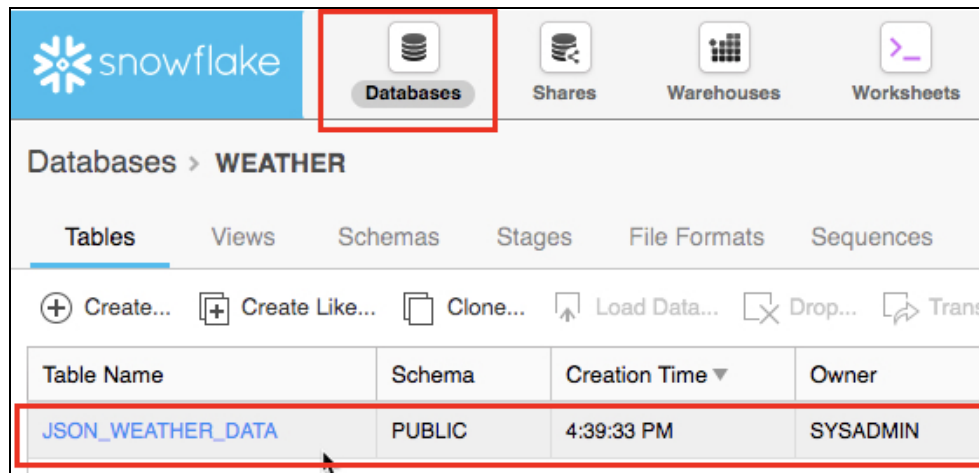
snowflake

Databases

Shares

Warehouses

Worksheets

Databases > WEATHER

Tables Views Schemas Stages File Formats Sequences

Create... Create Like... Clone... Load Data... Drop... Trans

| Table Name | Schema | Creation Time ▼ | Owner |
|---|---|---|---|
| JSON_WEATHER_DATA | PUBLIC | 4:39:33 PM | SYSADMIN |